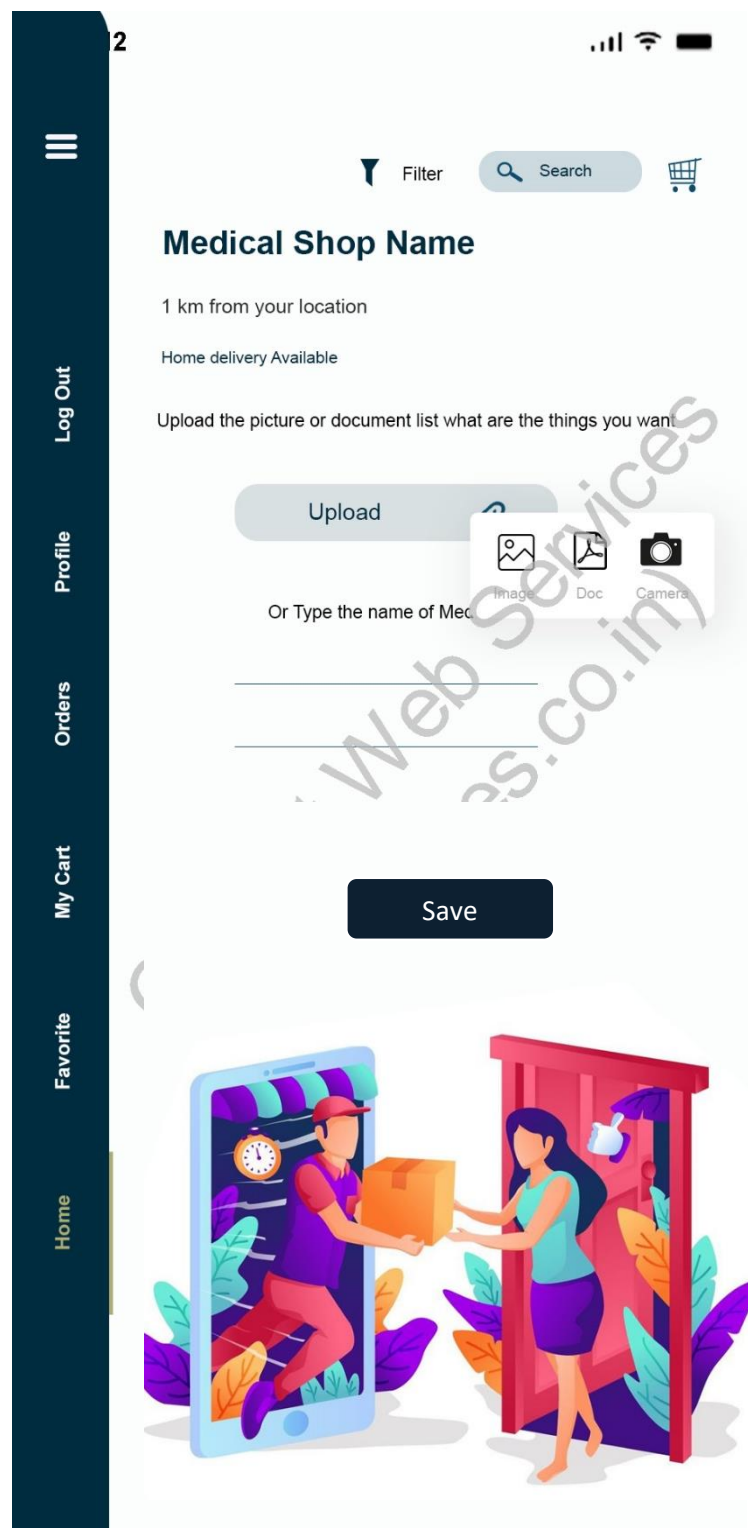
12

Filter
Search

Medical Shop Name

1 km from your location

Home delivery Available

Upload the picture or document list what are the things you want

Upload

Image
Doc
Camera

Or Type the name of Med

Save

Log Out
Profile
Orders
My Cart
Favorite
Home

Web Services
es.co.in)